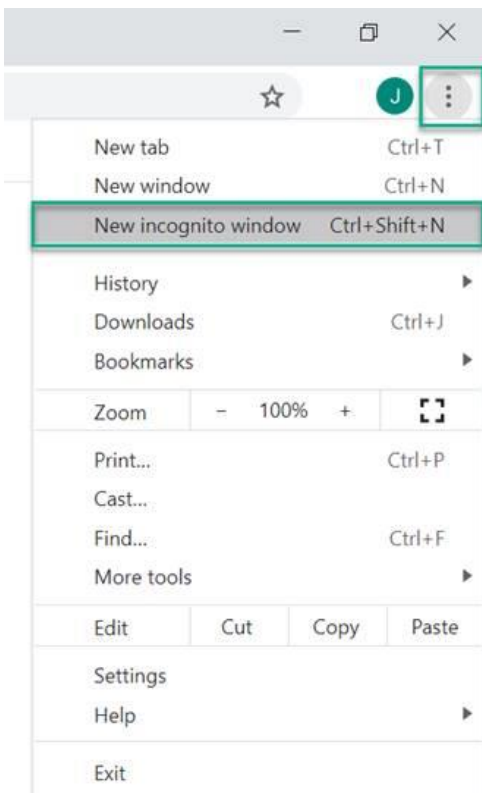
J

New tab Ctrl+T
New window Ctrl+N
New incognito window Ctrl+Shift+N

History
Downloads Ctrl+J
Bookmarks

| Zoom | − | 100% | + |
|---|---|---|---|

Print... Ctrl+P
Cast...
Find... Ctrl+F
More tools

| Edit | Cut | Copy | Paste |
|---|---|---|---|

Settings
Help

Exit